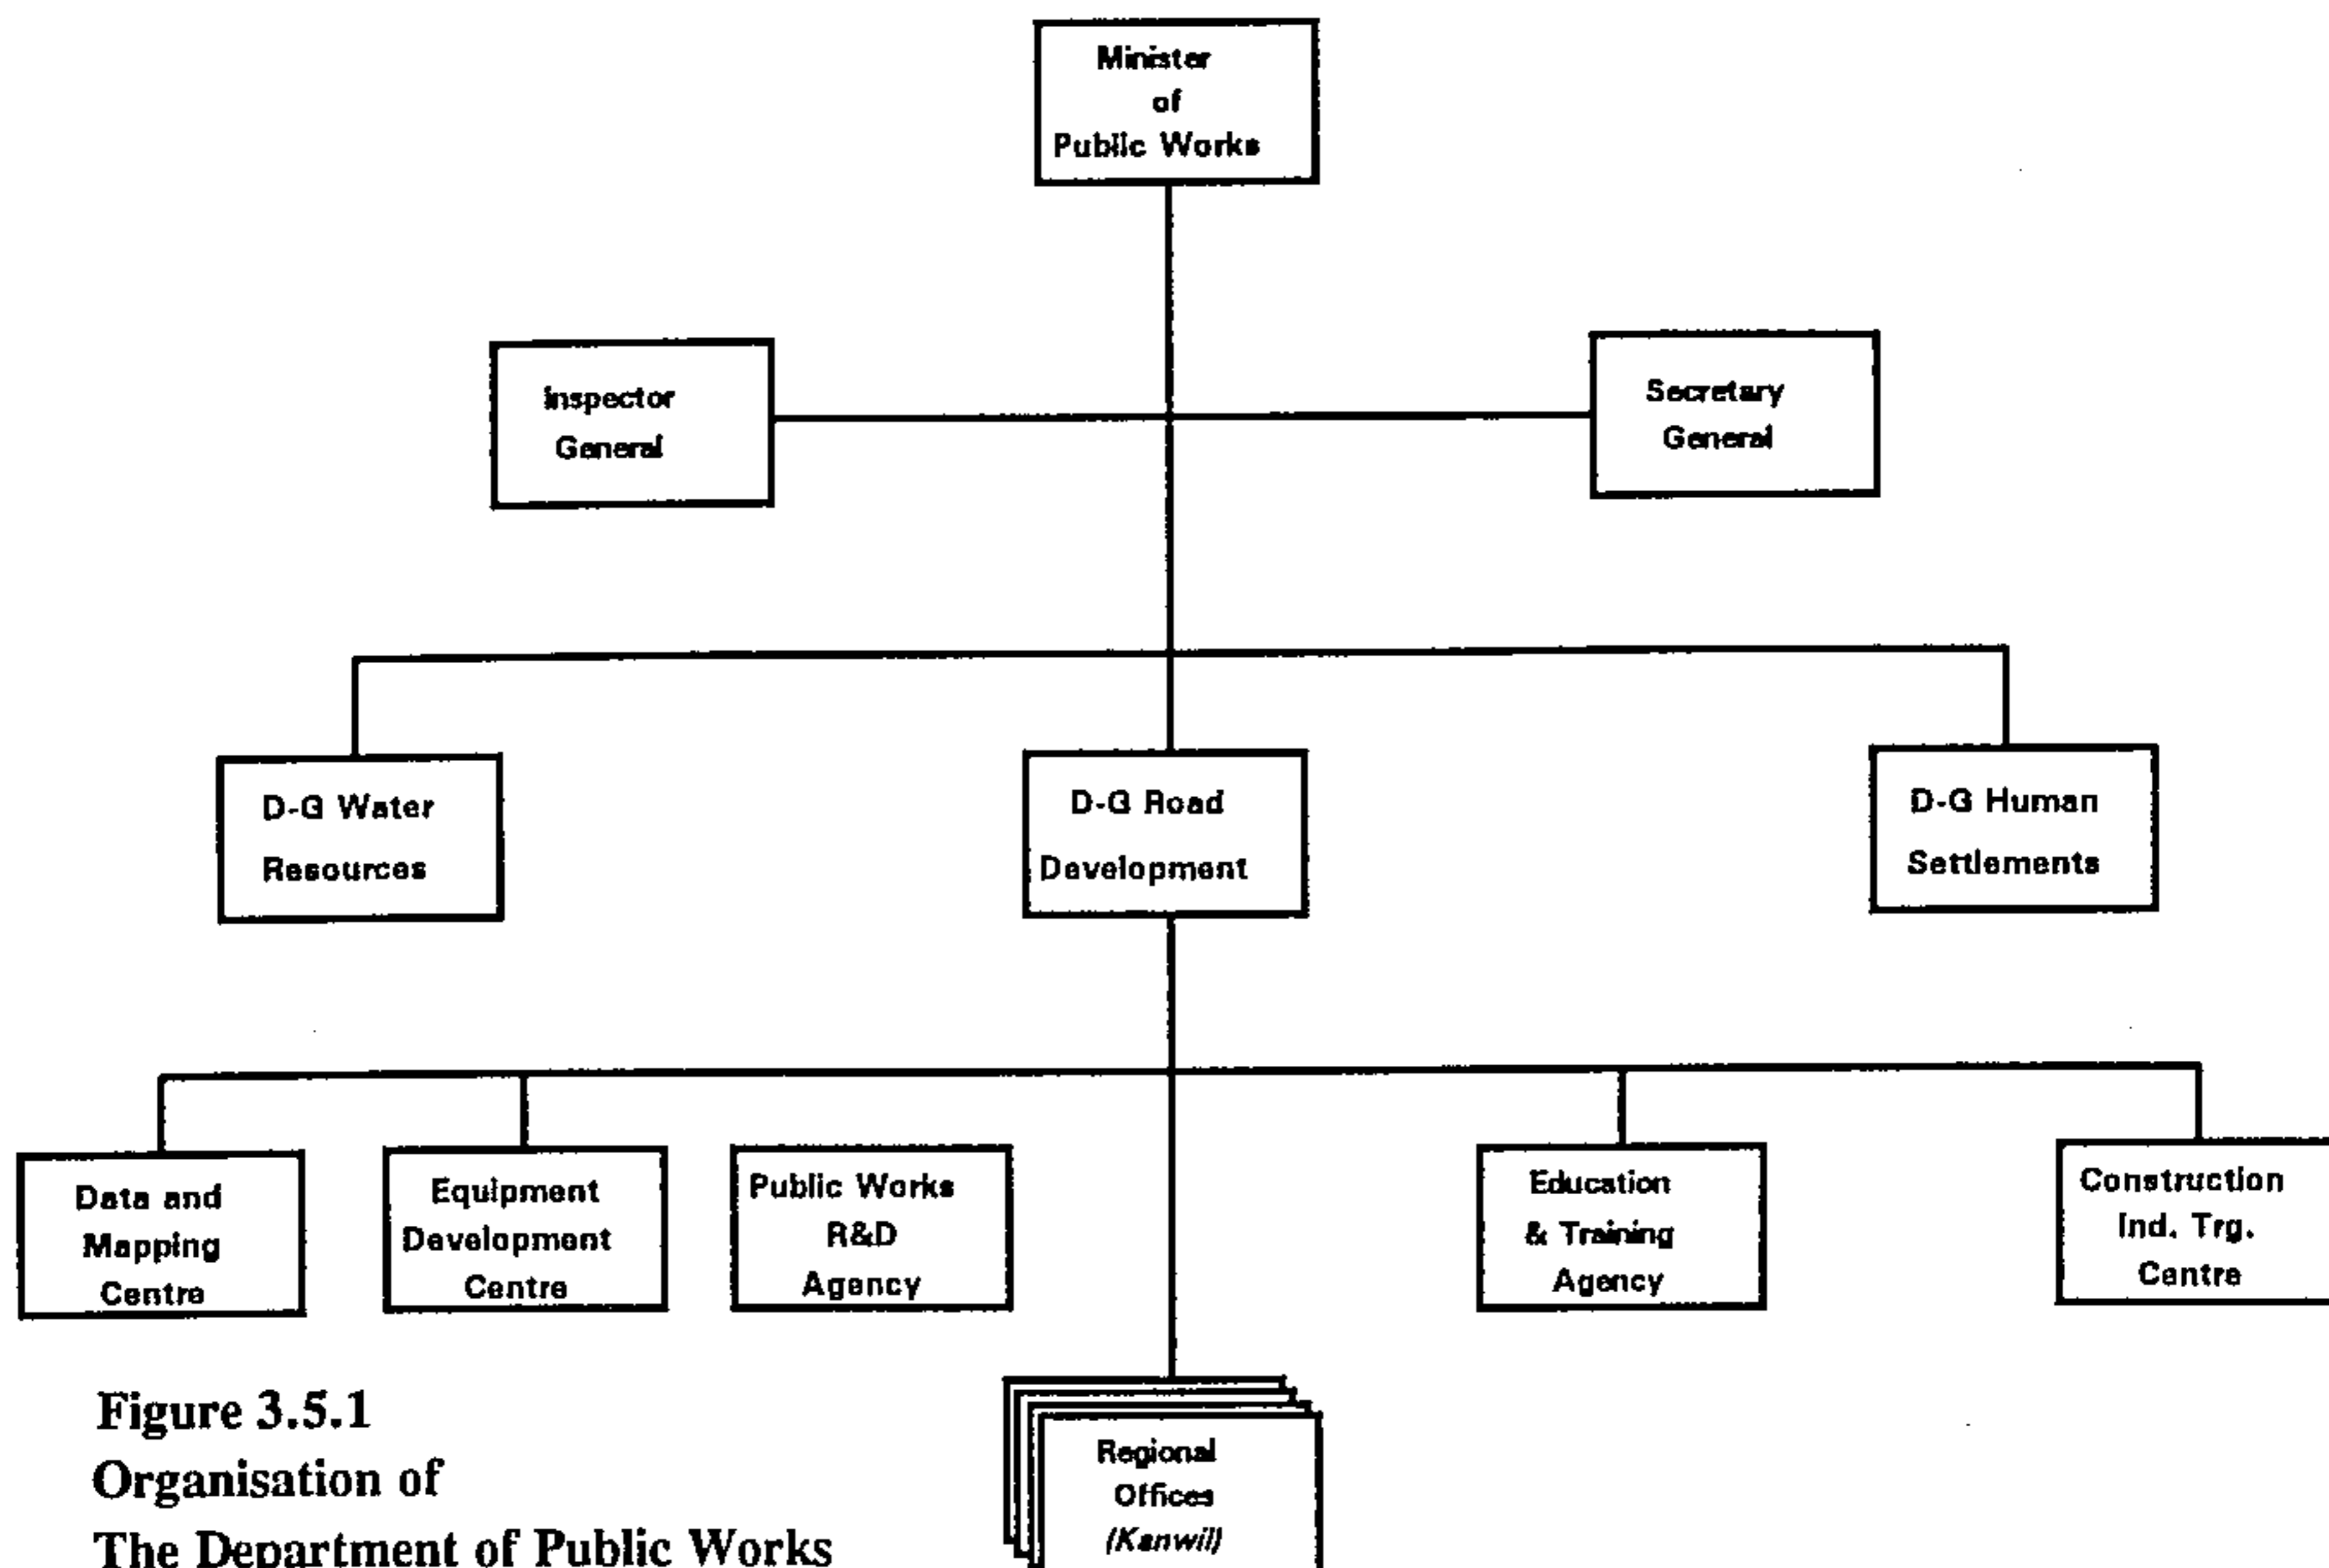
Minister of Public Works

Inspector General

Secretary General

D-G Water Resources

D-G Road Development

D-G Human Settlements

Data and Mapping Centre

Equipment Development Centre

Public Works R&D Agency

Education & Training Agency

Construction Ind. Trg. Centre

Regional Offices (Kanwil)

Figure 3.5.1
Organisation of
The Department of Public Works